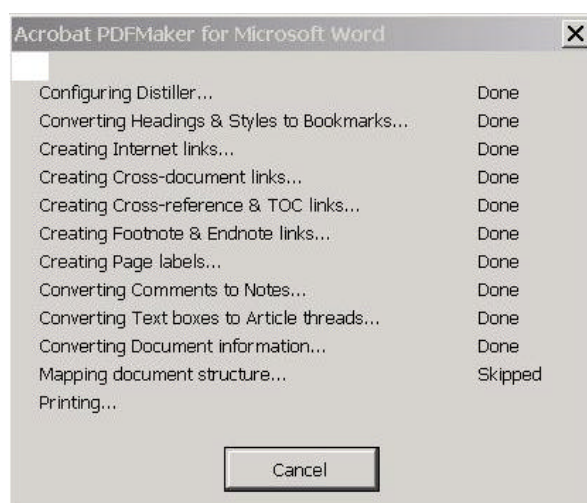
Acrobat PDFMaker for Microsoft Word

| | |
|---|---|
| Configuring Distiller... | Done |
| Converting Headings & Styles to Bookmarks... | Done |
| Creating Internet links... | Done |
| Creating Cross-document links... | Done |
| Creating Cross-reference & TOC links... | Done |
| Creating Footnote & Endnote links... | Done |
| Creating Page labels... | Done |
| Converting Comments to Notes... | Done |
| Converting Text boxes to Article threads... | Done |
| Converting Document information... | Done |
| Mapping document structure... | Skipped |
| Printing... | |

Cancel